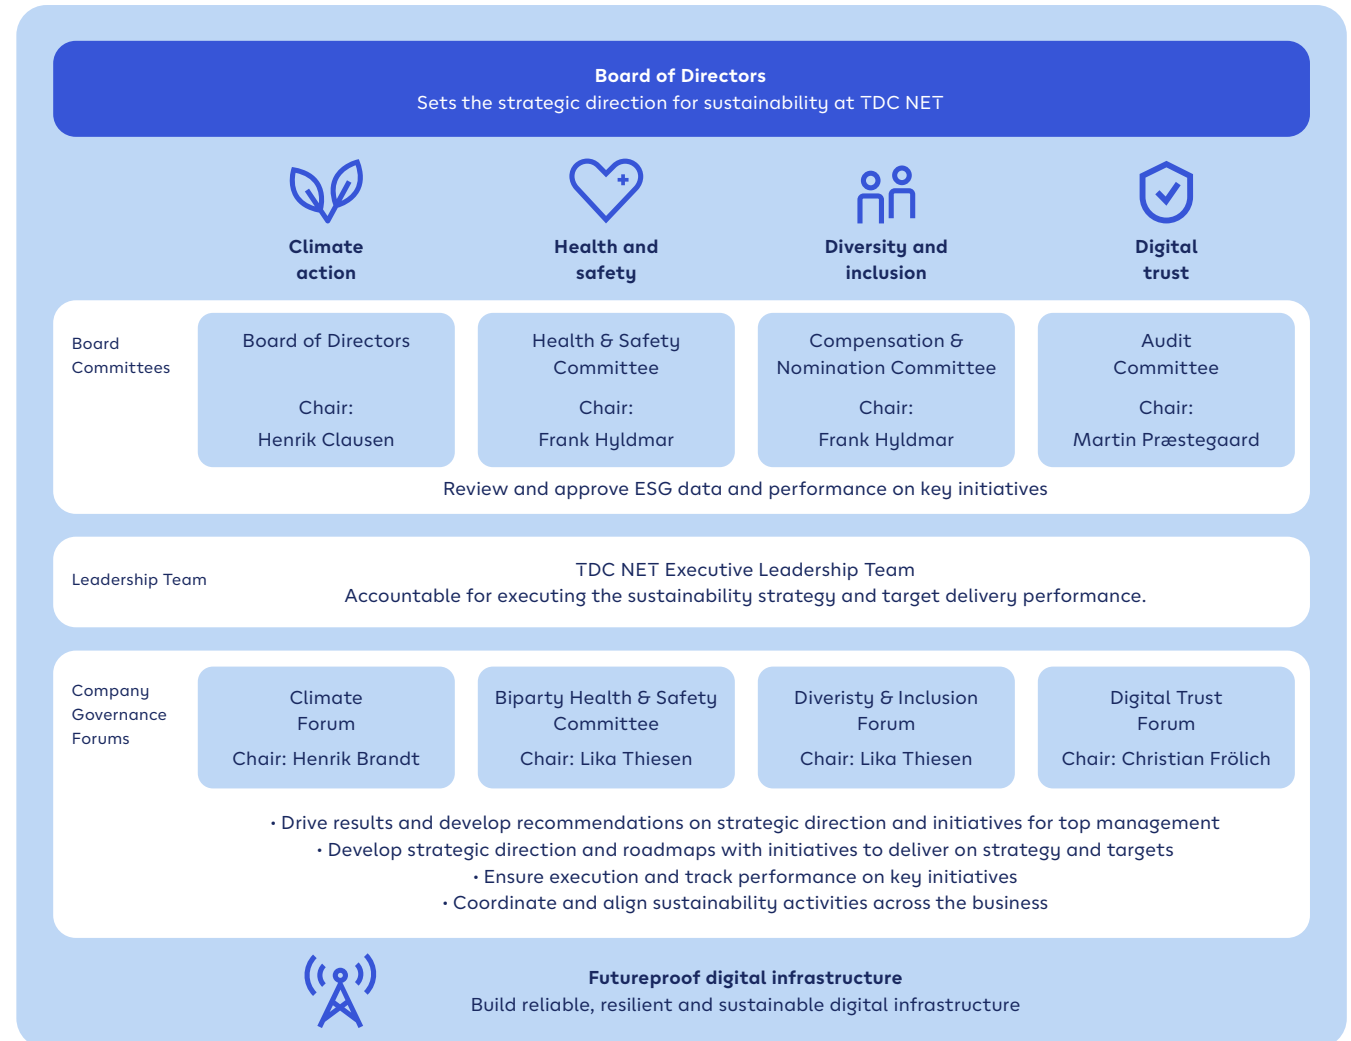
**Board of Directors**
Sets the strategic direction for sustainability at TDC NET

**Climate action**

**Health and safety**

**Diversity and inclusion**

**Digital trust**

Board Committees

Board of Directors
Chair:
Henrik Clausen

Health & Safety Committee
Chair:
Frank Hyldmar

Compensation & Nomination Committee
Chair:
Frank Hyldmar

Audit Committee
Chair:
Martin Præstegaard

Review and approve ESG data and performance on key initiatives

Leadership Team

TDC NET Executive Leadership Team
Accountable for executing the sustainability strategy and target delivery performance.

Company Governance Forums

Climate Forum
Chair: Henrik Brandt

Biparty Health & Safety Committee
Chair: Lika Thiesen

Diveristy & Inclusion Forum
Chair: Lika Thiesen

Digital Trust Forum
Chair: Christian Frölich

• Drive results and develop recommendations on strategic direction and initiatives for top management
• Develop strategic direction and roadmaps with initiatives to deliver on strategy and targets
• Ensure execution and track performance on key initiatives
• Coordinate and align sustainability activities across the business

**Futureproof digital infrastructure**
Build reliable, resilient and sustainable digital infrastructure